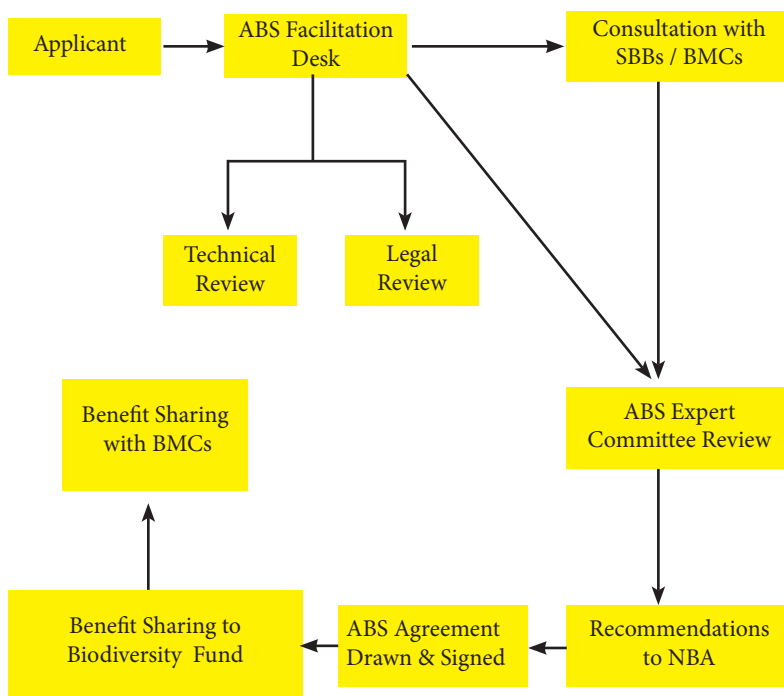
Applicant

ABS Facilitation Desk

Consultation with SBBs / BMCs

Technical Review

Legal Review

ABS Expert Committee Review

Recommendations to NBA

ABS Agreement Drawn & Signed

Benefit Sharing to Biodiversity Fund

Benefit Sharing with BMCs